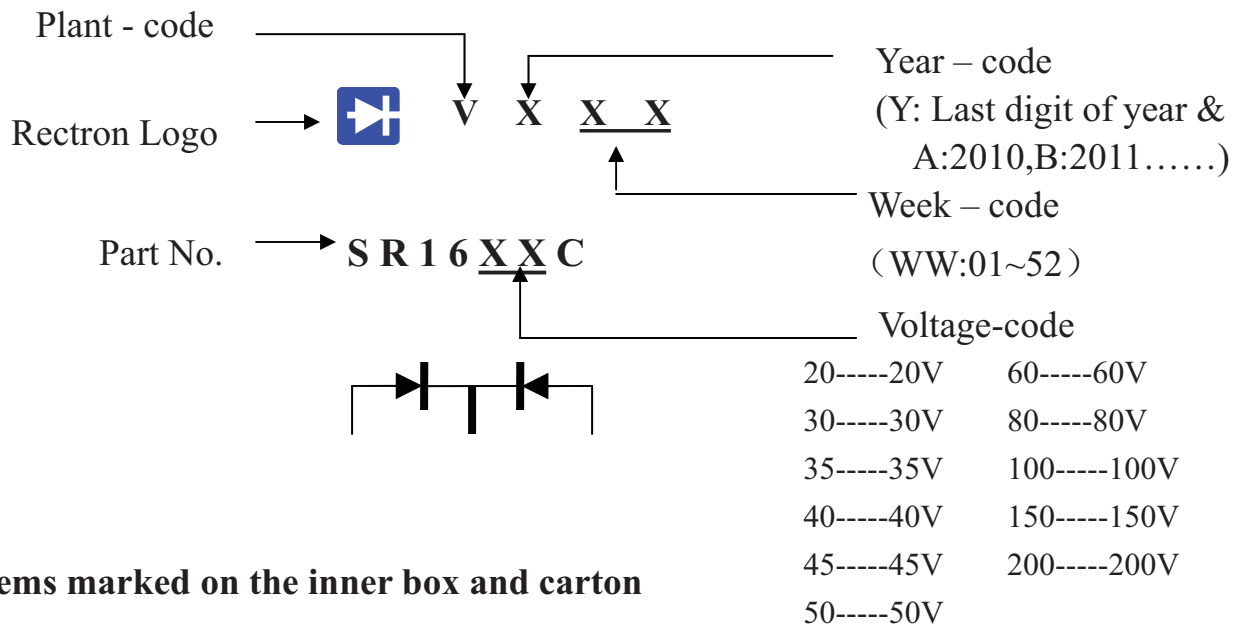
Plant - code

Year – code
(Y: Last digit of year &
A:2010,B:2011……)

Rectron Logo

V X X X

Week – code
（WW:01~52）

Part No.

S R 1 6 X X C

Voltage-code

20-----20V
30-----30V
35-----35V
40-----40V
45-----45V
50-----50V

60-----60V
80-----80V
100-----100V
150-----150V
200-----200V

ems marked on the inner box and carton